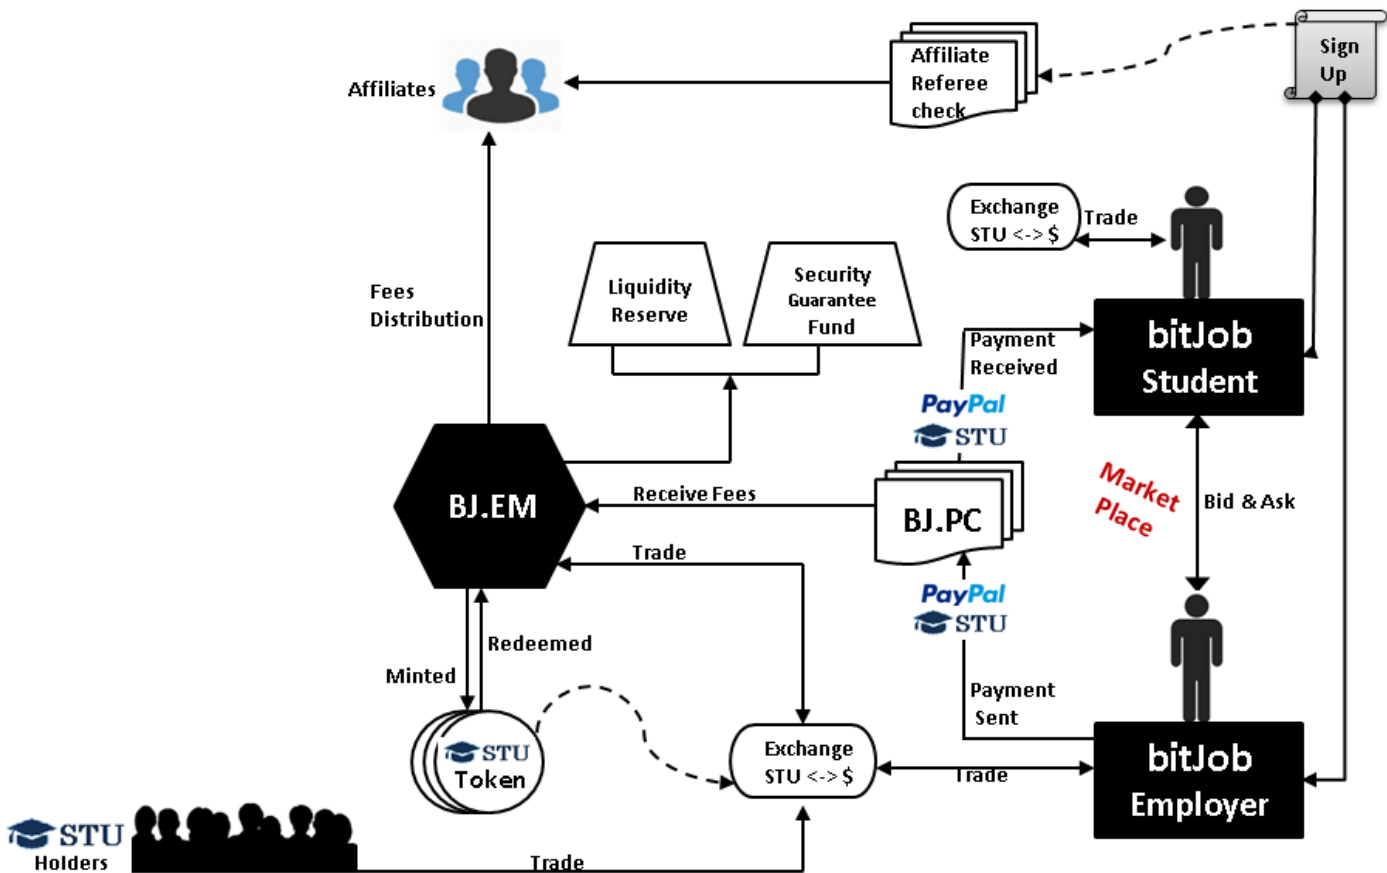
Affiliates

Affiliate Referee check

Sign Up

Exchange STU <-> $

Trade

Liquidity Reserve

Security Guarantee Fund

Fees Distribution

Payment Received

bitJob Student

PayPal

STU

Market Place

Bid & Ask

BJ.EM

Receive Fees

BJ.PC

Trade

PayPal

STU

Redeemed

Minted

Payment Sent

STU Token

Exchange STU <-> $

Trade

bitJob Employer

STU Holders

Trade